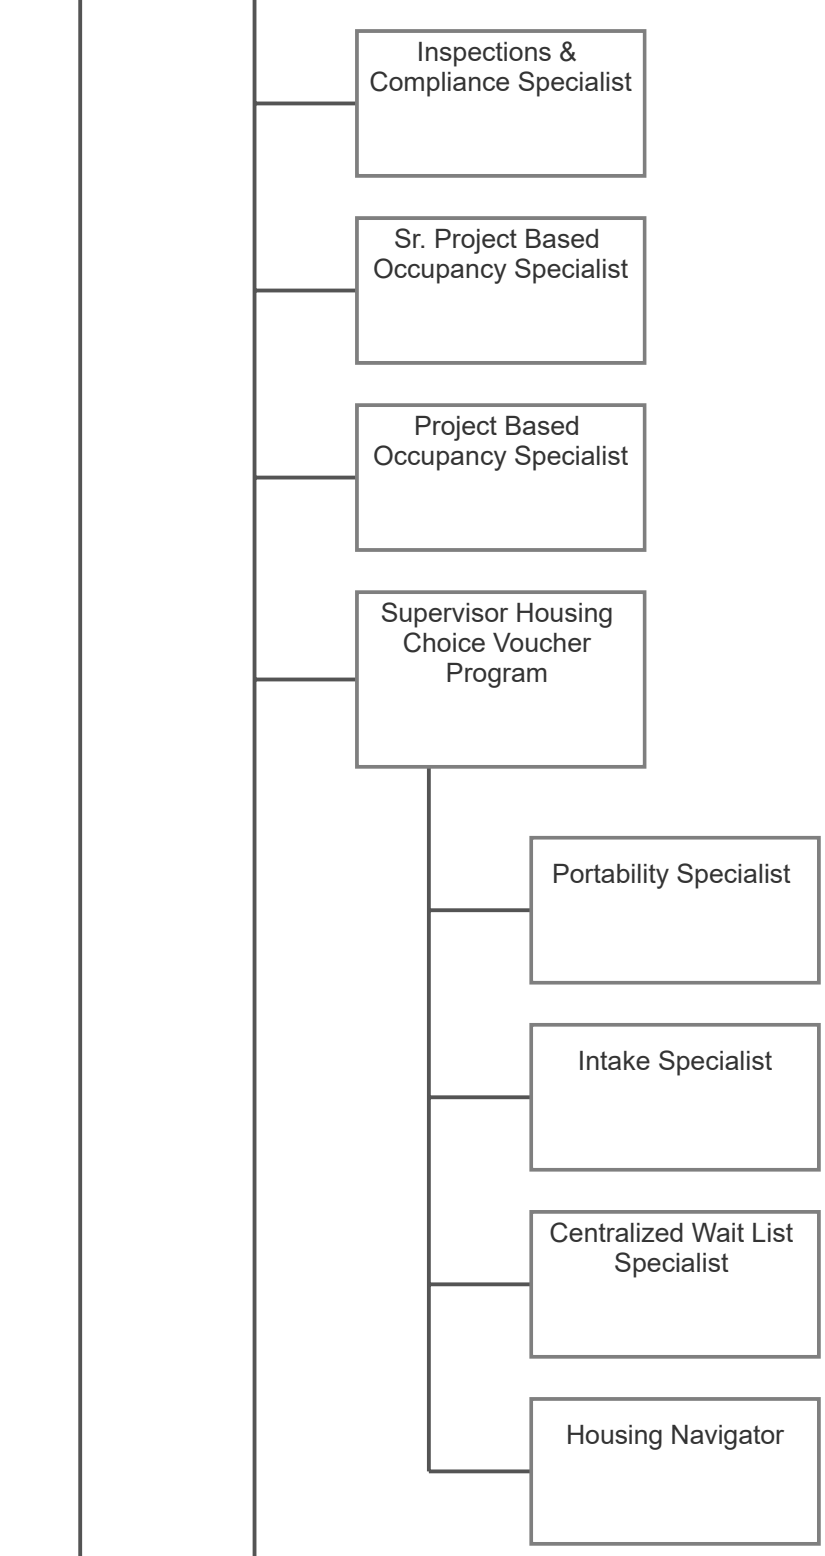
Inspections & Compliance Specialist

Sr. Project Based Occupancy Specialist

Project Based Occupancy Specialist

Supervisor Housing Choice Voucher Program

Portability Specialist

Intake Specialist

Centralized Wait List Specialist

Housing Navigator